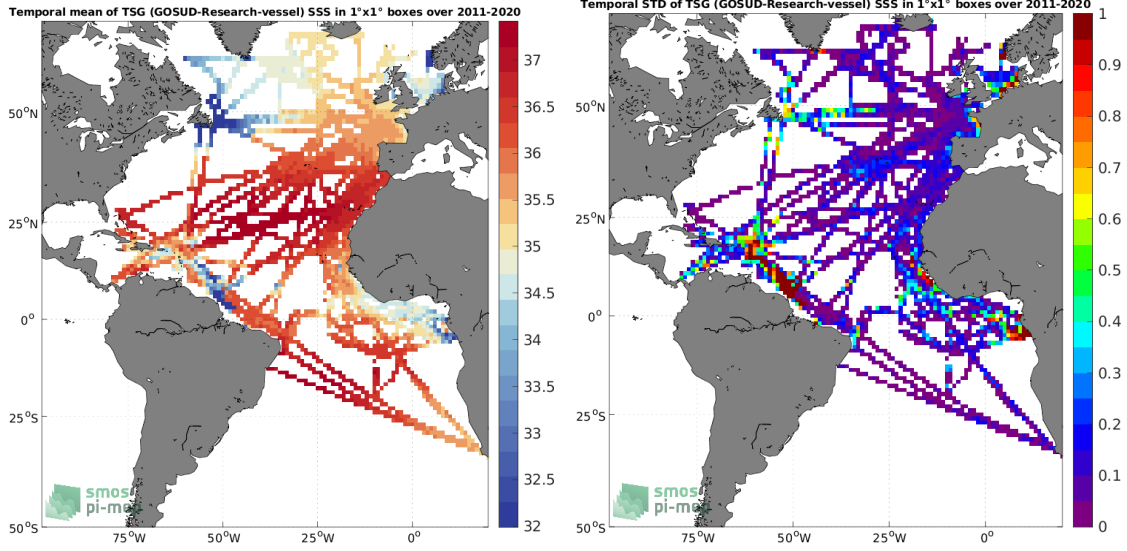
Temporal mean of TSG (GOSUD-Research-vessel) SSS in 1°x1° boxes over 2011-2020

50°N
25°N
0°
25°S
50°S
75°W
50°W
25°W
0°

37
36.5
36
35.5
35
34.5
34
33.5
33
32.5
32

smos pi-mep

Temporal STD of TSG (GOSUD-Research-vessel) SSS in 1°x1° boxes over 2011-2020

50°N
25°N
0°
25°S
50°S
75°W
50°W
25°W
0°

1
0.9
0.8
0.7
0.6
0.5
0.4
0.3
0.2
0.1
0

smos pi-mep